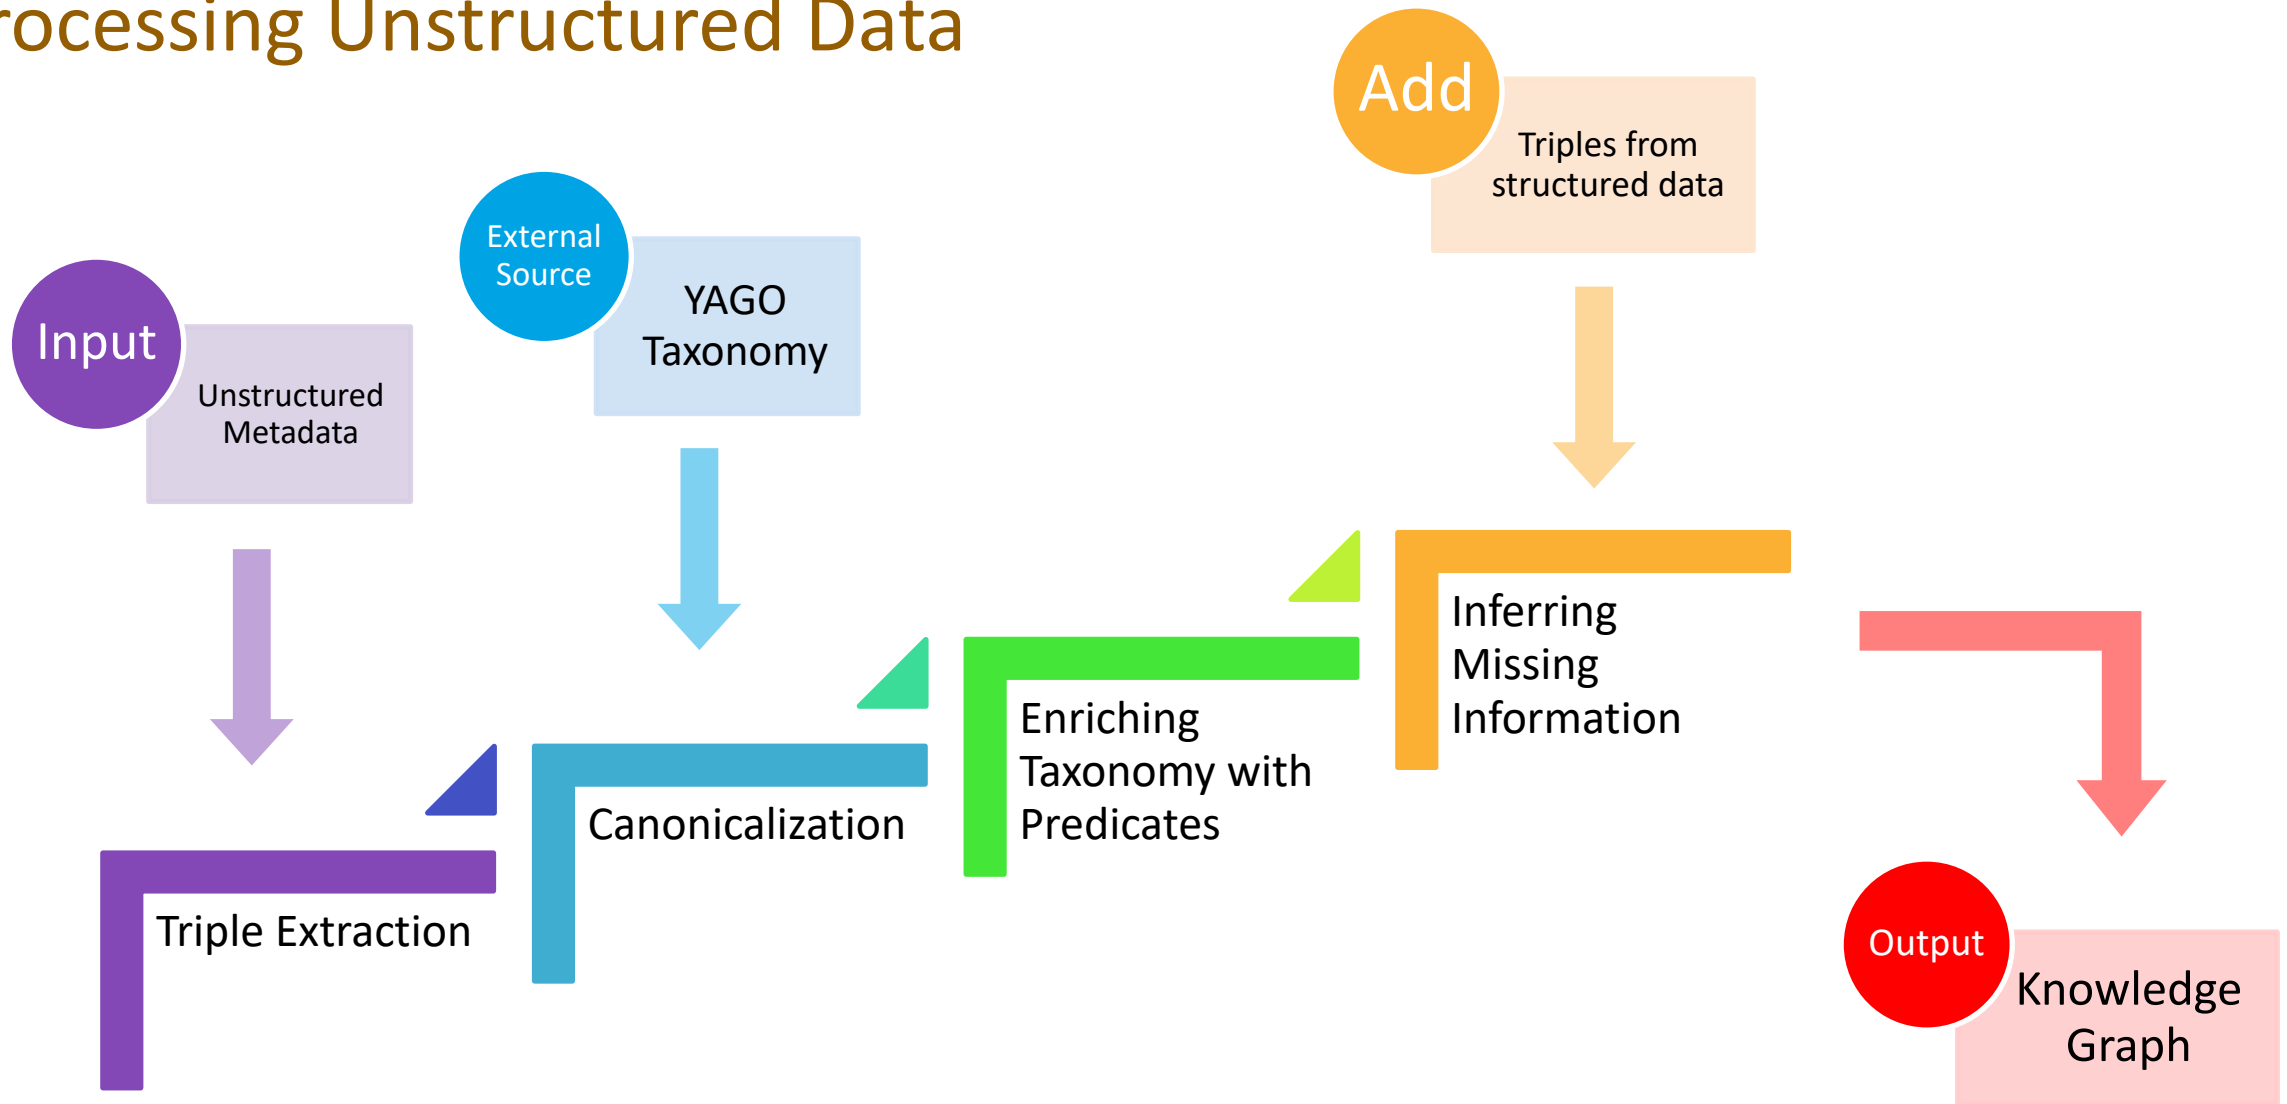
rocessing Unstructured Data

Add
Triples from structured data

External Source
YAGO Taxonomy

Input
Unstructured Metadata

Inferring Missing Information

Enriching Taxonomy with Predicates

Canonicalization

Triple Extraction

Output
Knowledge Graph